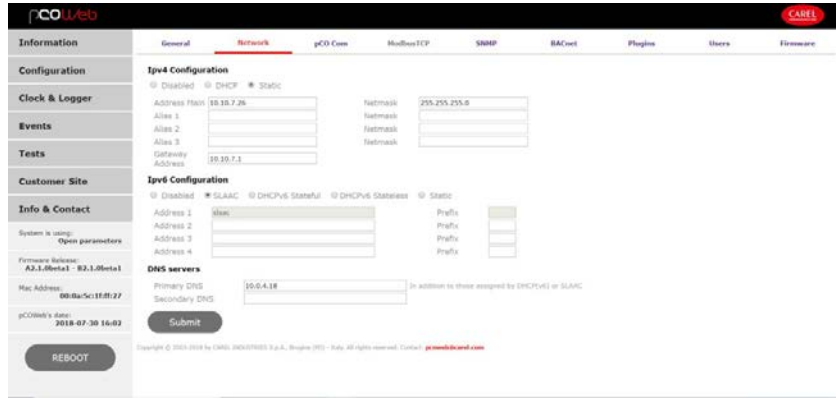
pCOWeb

CAREL

Information

Configuration

Clock & Logger

Events

Tests

Customer Site

Info & Contact

System is using:
Open parameters

Firmware Release:
A2.1.0beta1 - B2.1.0beta1

Mac Address:
00:0a:5c:10:ff:27

pCOWeb's date:
2018-07-30 16:02

REBOOT

General | Network | pCO Com | ModbusTCP | SNMP | BACnet | Plugins | Users | Firmware

Ipv4 Configuration

Disabled DHCP Static

Address Main 10.10.7.26 Netmask 255.255.255.0
Alias 1 Netmask
Alias 2 Netmask
Alias 3 Netmask
Gateway Address 10.10.7.1

Ipv6 Configuration

Disabled SLAAC DHCPv6 Stateful DHCPv6 Stateless Static

Address 1 slaac Prefix
Address 2 Prefix
Address 3 Prefix
Address 4 Prefix

DNS servers

Primary DNS 10.0.4.18 In addition to those assigned by DHCP(v6) or SLAAC
Secondary DNS

Submit

Copyright © 2003-2018 by CAREL INDUSTRIES S.p.A., Brugine (PD) - Italy. All rights reserved. Contact: pcoweb@carel.com